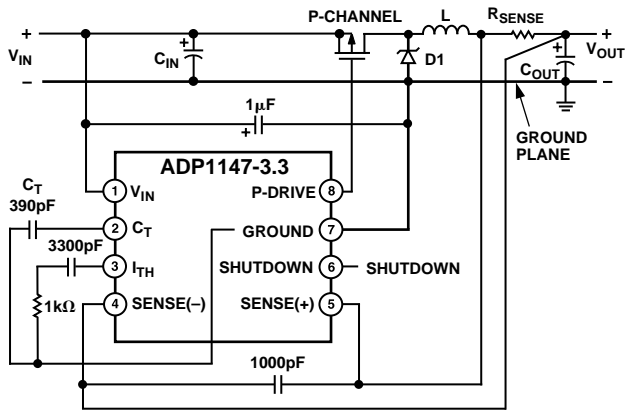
+
$V_{IN}$
–
$C_{IN}$
+
P-CHANNEL
L
$R_{SENSE}$
D1
+
$V_{OUT}$
–
$C_{OUT}$
+
1μF
+
GROUND PLANE
ADP1147-3.3
$C_T$
390pF
1 $V_{IN}$
2 $C_T$
3300pF
3 $I_{TH}$
1kΩ
4 SENSE(–)
P-DRIVE 8
GROUND 7
SHUTDOWN 6 SHUTDOWN
SENSE(+) 5
1000pF